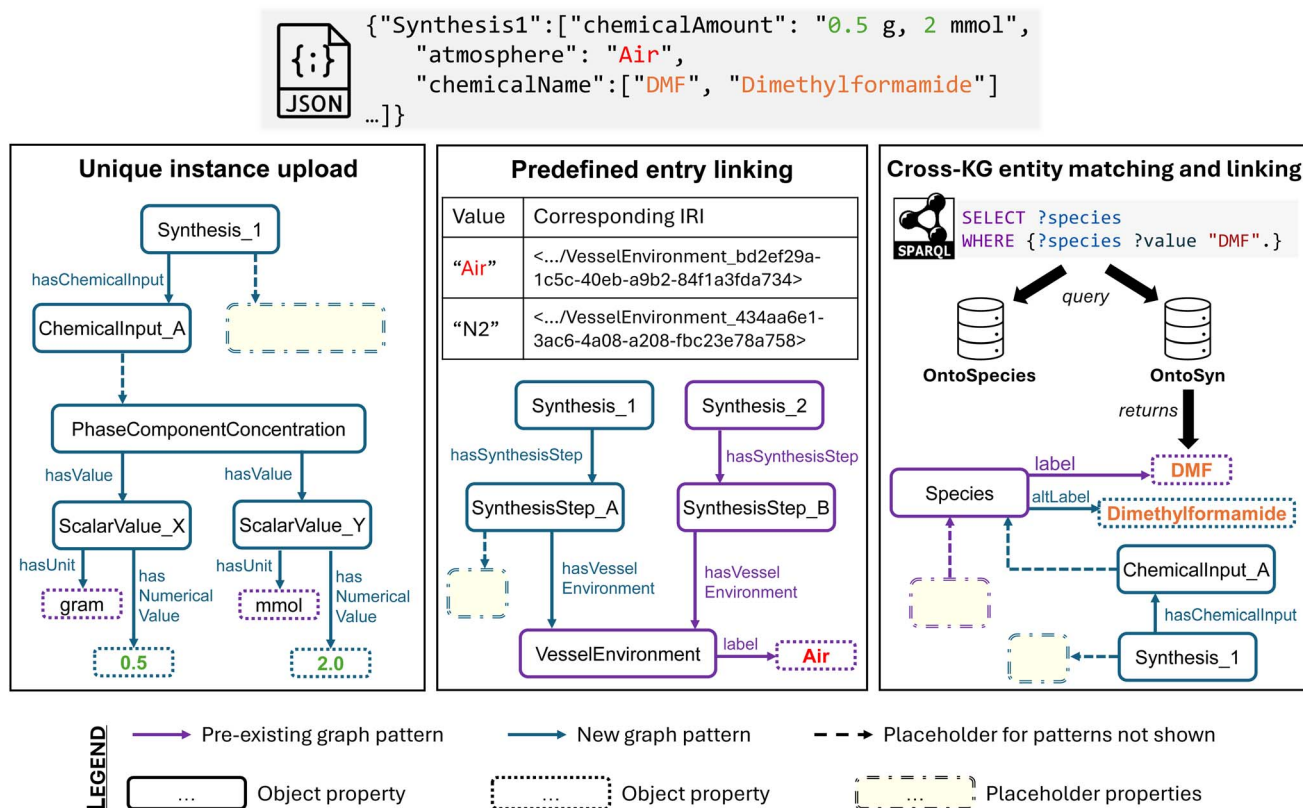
{;}
JSON

{"Synthesis1":["chemicalAmount": "0.5 g, 2 mmol",
"atmosphere": "Air",
"chemicalName":["DMF", "Dimethylformamide"]
…]}

**Unique instance upload**

Synthesis_1
hasChemicalInput
ChemicalInput_A
PhaseComponentConcentration
hasValue
hasValue
ScalarValue_X
ScalarValue_Y
hasUnit
has Numerical Value
hasUnit
has Numerical Value
gram
mmol
0.5
2.0

**Predefined entry linking**

| Value | Corresponding IRI |
|---|---|
| "Air" | <.../VesselEnvironment_bd2ef29a-1c5c-40eb-a9b2-84f1a3fda734> |
| "N2" | <.../VesselEnvironment_434aa6e1-3ac6-4a08-a208-fbc23e78a758> |

Synthesis_1
Synthesis_2
hasSynthesisStep
hasSynthesisStep
SynthesisStep_A
SynthesisStep_B
hasVessel Environment
hasVessel Environment
VesselEnvironment
label
Air

**Cross-KG entity matching and linking**

SPARQL
SELECT ?species
WHERE {?species ?value "DMF".}
query
OntoSpecies
OntoSyn
returns
label
DMF
Species
altLabel
Dimethylformamide
ChemicalInput_A
hasChemicalInput
Synthesis_1

LEGEND
Pre-existing graph pattern
New graph pattern
Placeholder for patterns not shown
… Object property
… Object property
… Placeholder properties